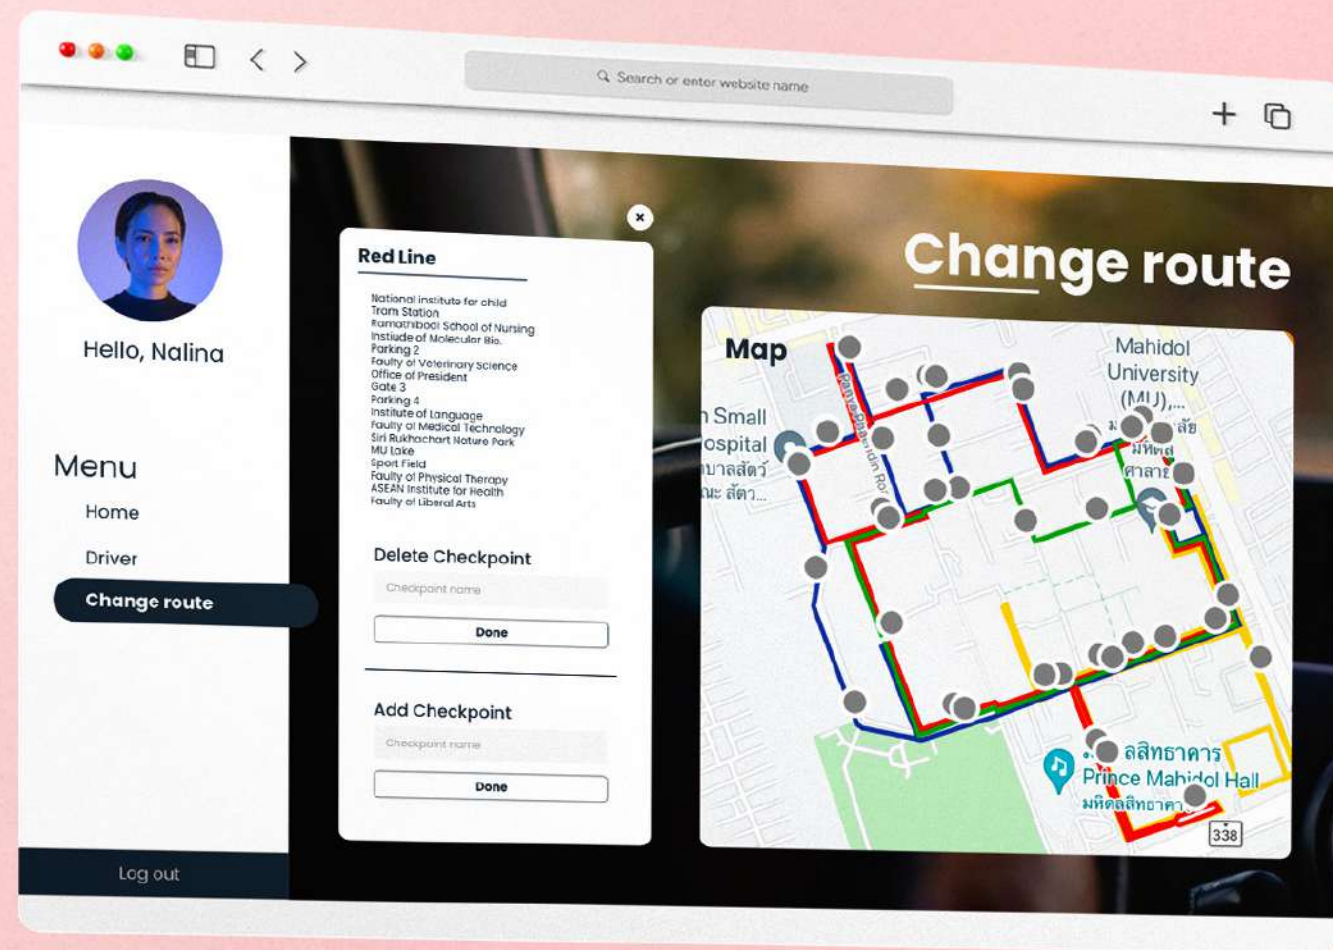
Search or enter website name

Hello, Nalina

Menu

Home

Driver

Change route

Log out

Red Line

National institute for child
Tram Station
Ramathibodi School of Nursing
Instiude of Molecular Bio.
Parking 2
Faculty of Veterinary Science
Office of President
Gate 3
Parking 4
Institute of Language
Faulty of Medical Technology
Siri Rukhachart Nature Park
MU Lake
Sport Field
Faculty of Physical Therapy
ASEAN Institute for Health
Faulty of Liberal Arts

Delete Checkpoint

Checkpoint name

Done

Add Checkpoint

Checkpoint name

Done

Change route

Map

Mahidol University (MU),...

Small
ospital
บาลสัตว์
ณะ สัตว...

Putthamonthon Sai 4 Rd

ม มหิดล ศาลา

ลสิทธาคาร
Prince Mahidol Hall
มหิดลสิทธาคาร

338